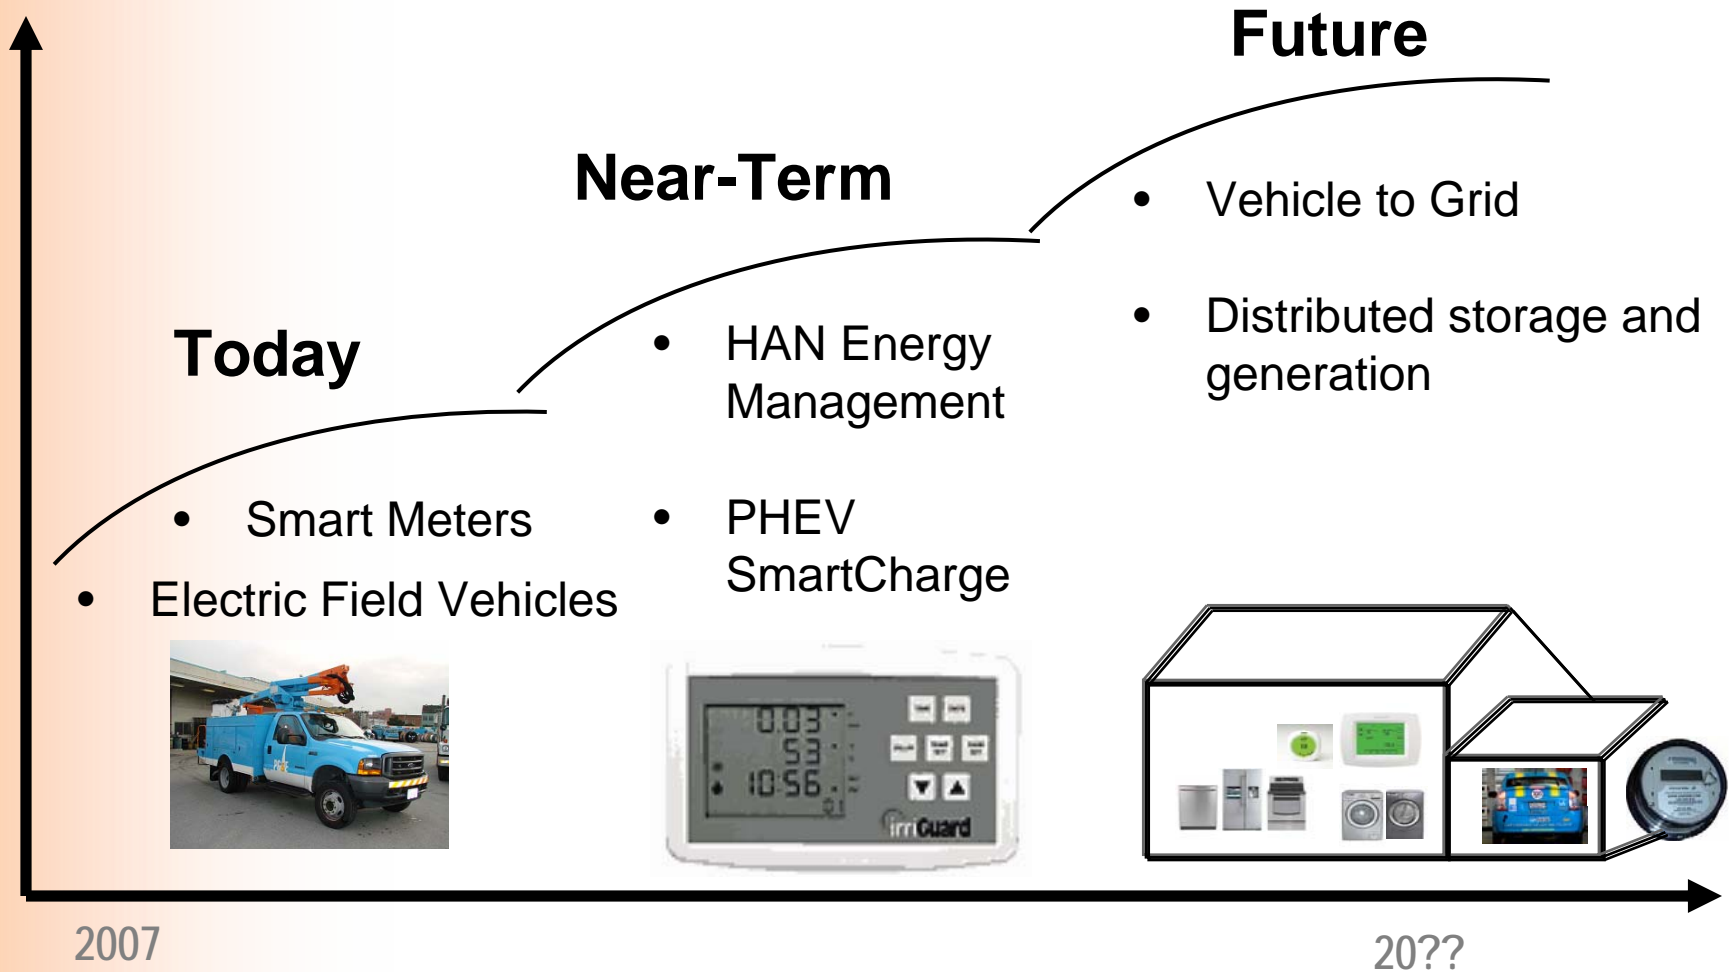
Future

Near-Term

Today

• Vehicle to Grid

• Distributed storage and generation

• HAN Energy Management

• PHEV SmartCharge

• Smart Meters

• Electric Field Vehicles

0.03
53
10:56

irriGuard

2007

20??